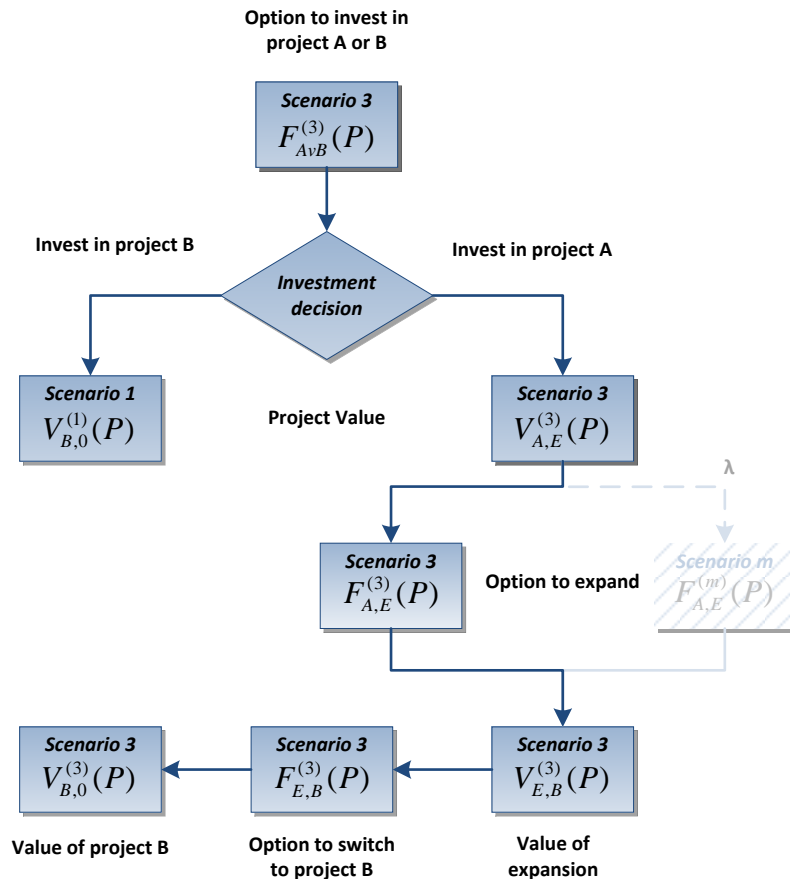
Option to invest in project A or B

Scenario 3
$F_{AvB}^{(3)}(P)$

Invest in project B

Investment decision

Invest in project A

Scenario 1
$V_{B,0}^{(1)}(P)$

Project Value

Scenario 3
$V_{A,E}^{(3)}(P)$

λ

Scenario 3
$F_{A,E}^{(3)}(P)$

Option to expand

Scenario m
$F_{A,E}^{(m)}(P)$

Scenario 3
$V_{B,0}^{(3)}(P)$

Scenario 3
$F_{E,B}^{(3)}(P)$

Scenario 3
$V_{E,B}^{(3)}(P)$

Value of project B

Option to switch to project B

Value of expansion